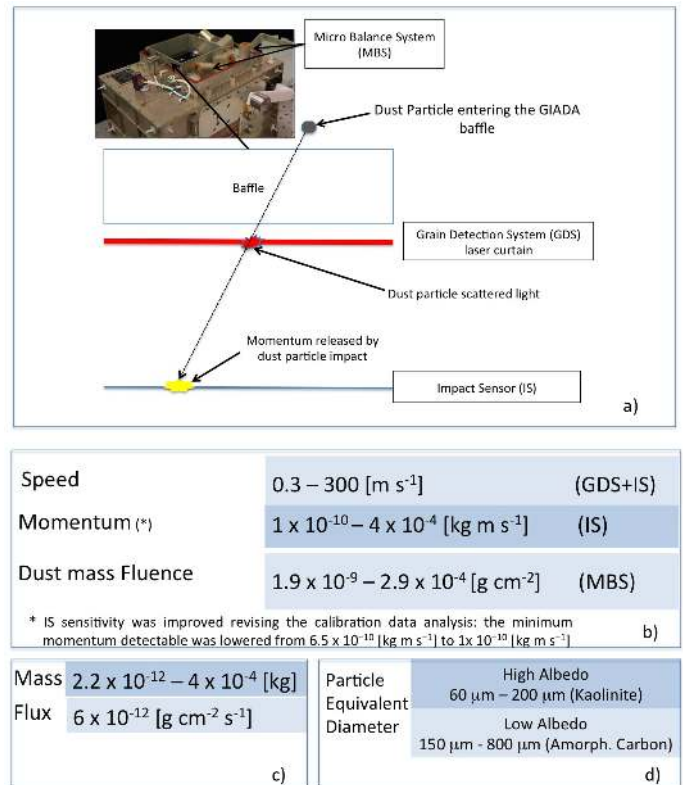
Micro Balance System (MBS)

Dust Particle entering the GIADA baffle

Baffle

Grain Detection System (GDS) laser curtain

Dust particle scattered light

Momentum released by dust particle impact

Impact Sensor (IS)

a)

| Speed | 0.3 – 300 [m s$^{-1}$] | (GDS+IS) |
|---|---|---|
| Momentum (*) | 1 x 10$^{-10}$ – 4 x 10$^{-4}$ [kg m s$^{-1}$] | (IS) |
| Dust mass Fluence | 1.9 x 10$^{-9}$ – 2.9 x 10$^{-4}$ [g cm$^{-2}$] | (MBS) |

* IS sensitivity was improved revising the calibration data analysis: the minimum momentum detectable was lowered from 6.5 x 10$^{-10}$ [kg m s$^{-1}$] to 1x 10$^{-10}$ [kg m s$^{-1}$]

b)

| Mass | 2.2 x 10$^{-12}$ – 4 x 10$^{-4}$ [kg] |
|---|---|
| Flux | 6 x 10$^{-12}$ [g cm$^{-2}$ s$^{-1}$] |

c)

| Particle Equivalent Diameter | High Albedo 60 μm – 200 μm (Kaolinite) |
|---|---|
| | Low Albedo 150 μm - 800 μm (Amorph. Carbon) |

d)